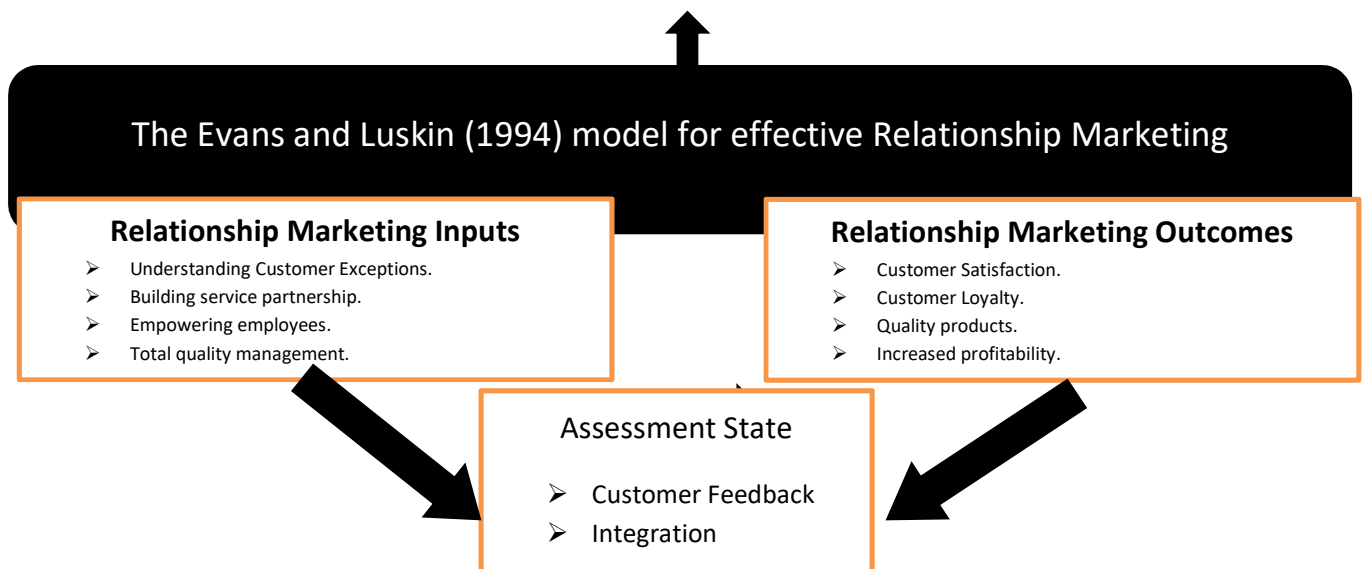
The Evans and Luskin (1994) model for effective Relationship Marketing

Relationship Marketing Inputs
- Understanding Customer Exceptions.
- Building service partnership.
- Empowering employees.
- Total quality management.

Relationship Marketing Outcomes
- Customer Satisfaction.
- Customer Loyalty.
- Quality products.
- Increased profitability.

Assessment State
- Customer Feedback
- Integration